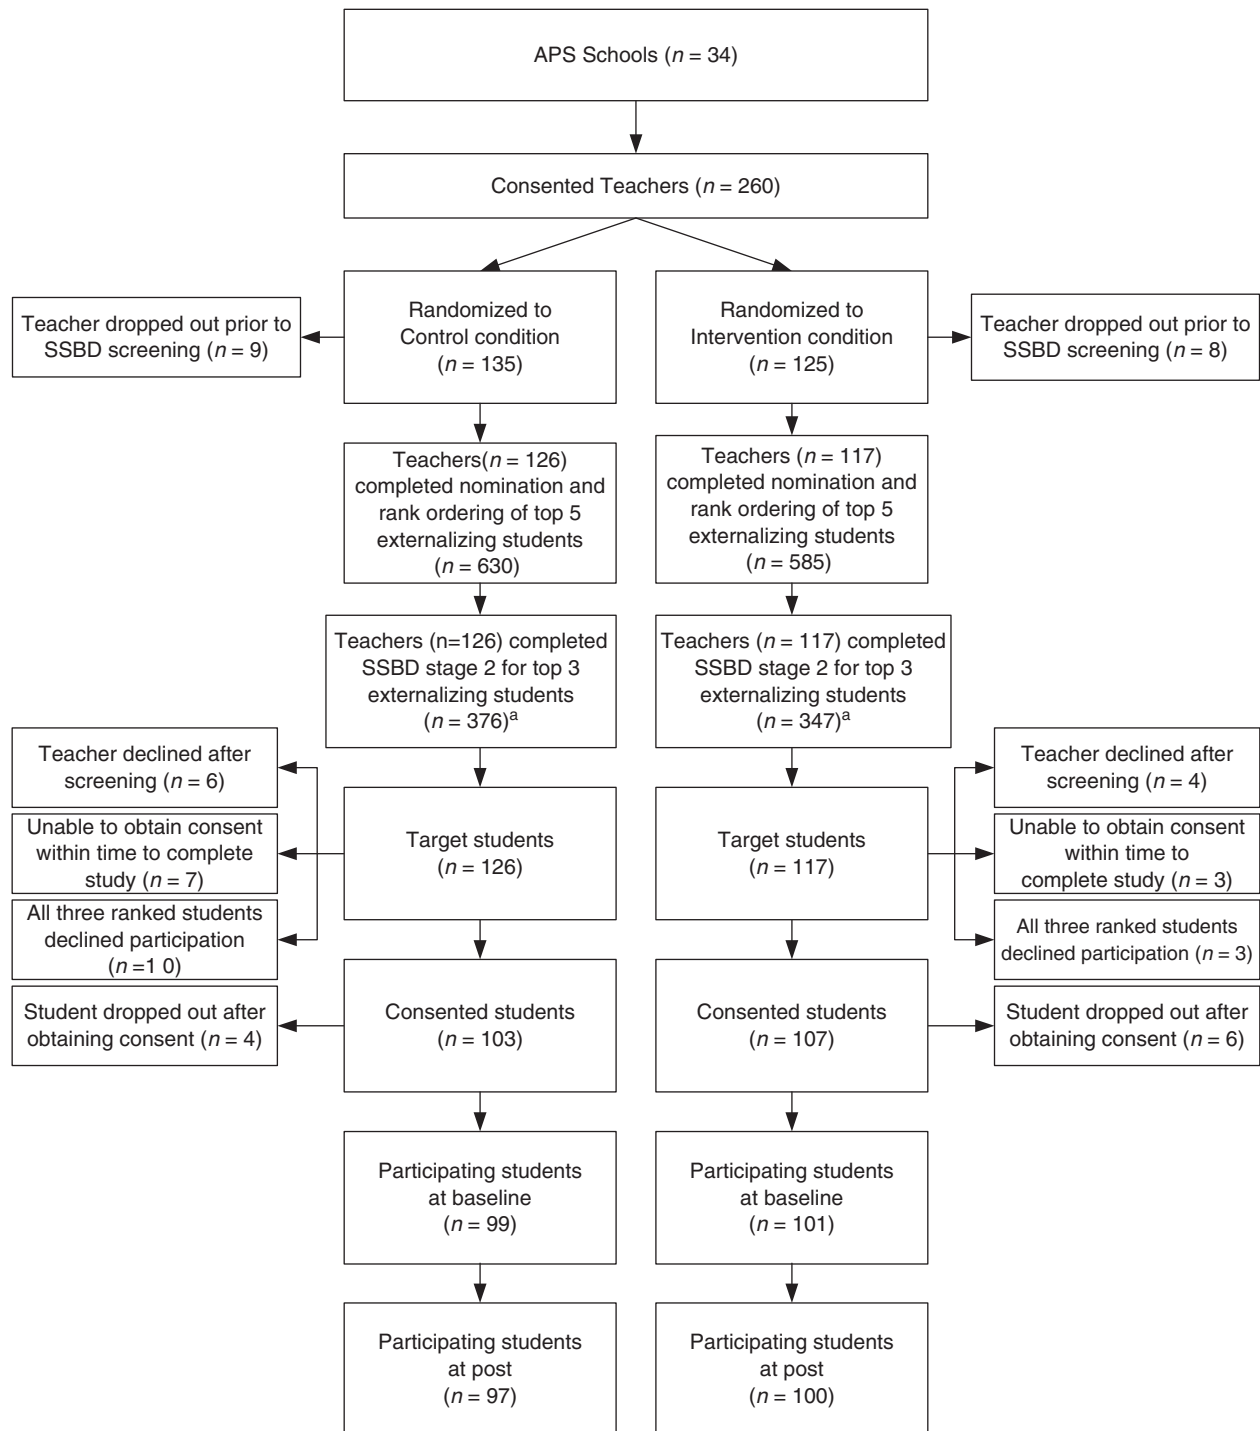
APS Schools ($n$ = 34)

Consented Teachers ($n$ = 260)

Teacher dropped out prior to SSBD screening ($n$ = 9)

Randomized to Control condition ($n$ = 135)

Randomized to Intervention condition ($n$ = 125)

Teacher dropped out prior to SSBD screening ($n$ = 8)

Teachers($n$ = 126) completed nomination and rank ordering of top 5 externalizing students ($n$ = 630)

Teachers ($n$ = 117) completed nomination and rank ordering of top 5 externalizing students ($n$ = 585)

Teachers (n=126) completed SSBD stage 2 for top 3 externalizing students ($n$ = 376)$^a$

Teachers ($n$ = 117) completed SSBD stage 2 for top 3 externalizing students ($n$ = 347)$^a$

Teacher declined after screening ($n$ = 6)

Unable to obtain consent within time to complete study ($n$ = 7)

All three ranked students declined participation ($n$ =1 0)

Target students ($n$ = 126)

Target students ($n$ = 117)

Teacher declined after screening ($n$ = 4)

Unable to obtain consent within time to complete study ($n$ = 3)

All three ranked students declined participation ($n$ = 3)

Student dropped out after obtaining consent ($n$ = 4)

Consented students ($n$ = 103)

Consented students ($n$ = 107)

Student dropped out after obtaining consent ($n$ = 6)

Participating students at baseline ($n$ = 99)

Participating students at baseline ($n$ = 101)

Participating students at post ($n$ = 97)

Participating students at post ($n$ = 100)